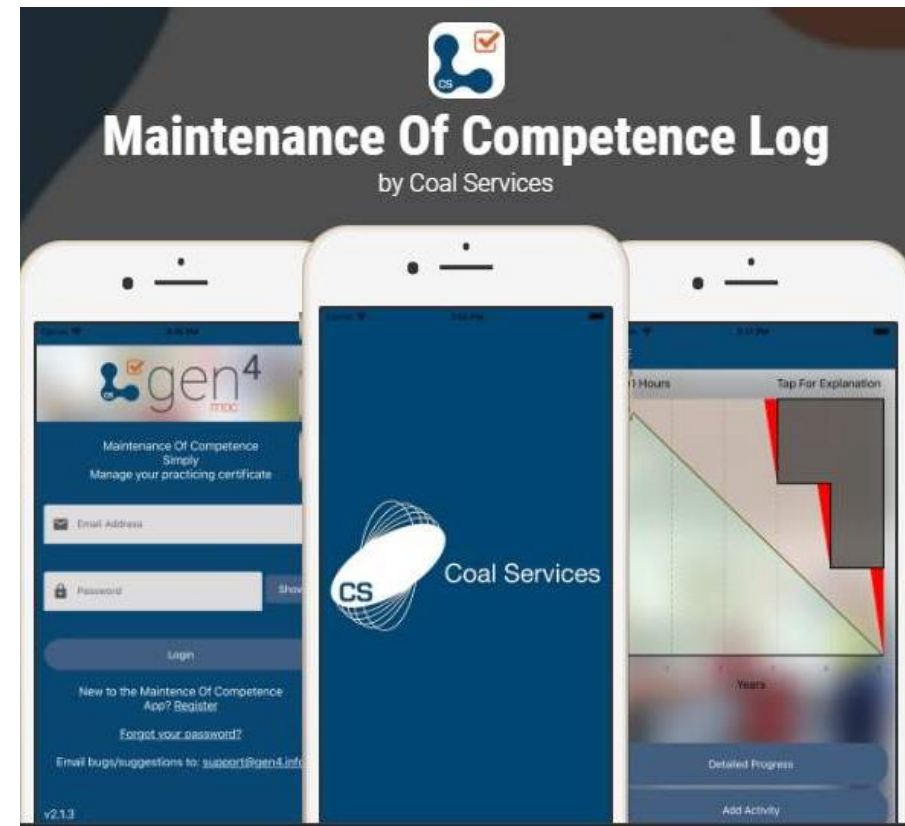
CS

Maintenance Of Competence Log

by Coal Services

CS gen4 moc

Maintenance Of Competence Simply Manage your practicing certificate

Email Address

Password

Show

Login

New to the Maintence Of Competence App? Register

Forgot your password?

Email bugs/suggestions to: support@gen4.info

v2.1.3

CS Coal Services

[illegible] Hours

Tap For Explanation

Years

Detailed Progress

Add Activity